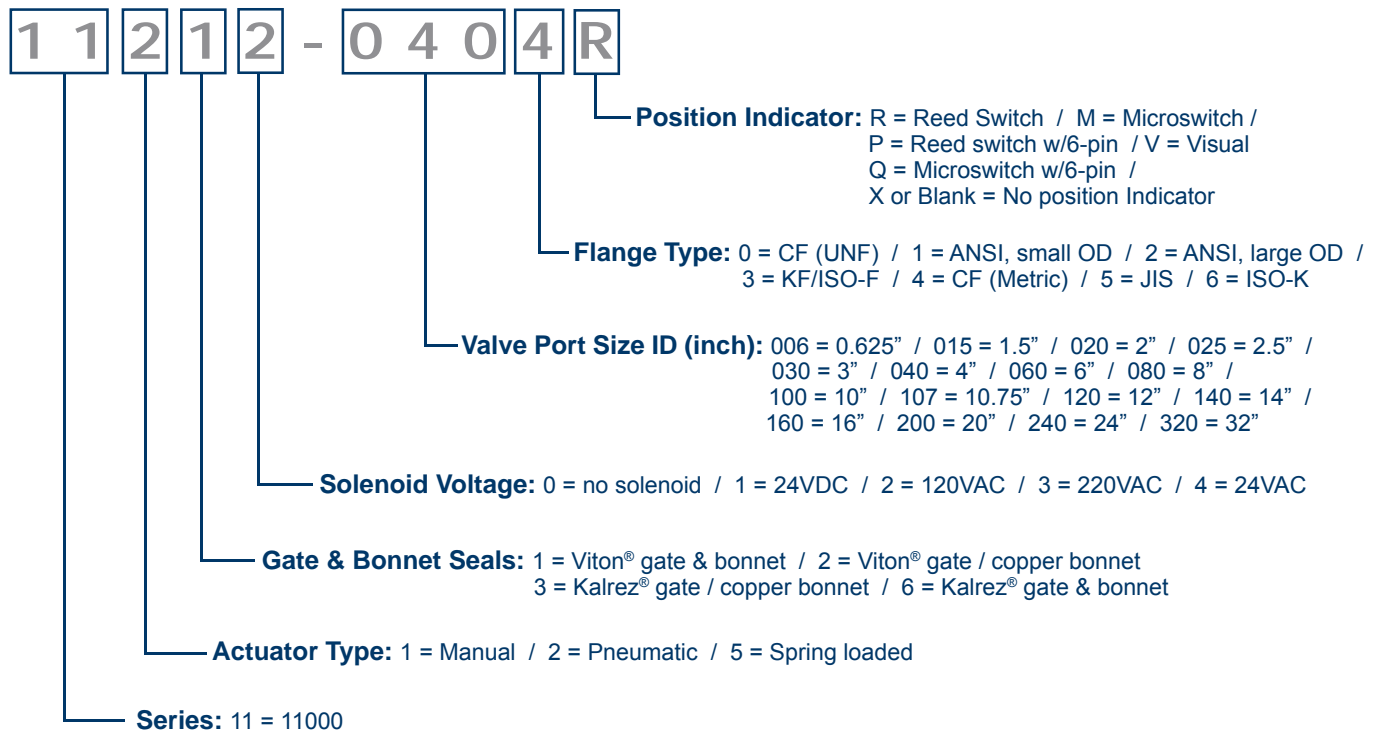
1 1 2 1 2 - 0 4 0 4 R

Position Indicator: R = Reed Switch / M = Microswitch / P = Reed switch w/6-pin / V = Visual Q = Microswitch w/6-pin / X or Blank = No position Indicator

Flange Type: 0 = CF (UNF) / 1 = ANSI, small OD / 2 = ANSI, large OD / 3 = KF/ISO-F / 4 = CF (Metric) / 5 = JIS / 6 = ISO-K

Valve Port Size ID (inch): 006 = 0.625” / 015 = 1.5” / 020 = 2” / 025 = 2.5” / 030 = 3” / 040 = 4” / 060 = 6” / 080 = 8” / 100 = 10” / 107 = 10.75” / 120 = 12” / 140 = 14” / 160 = 16” / 200 = 20” / 240 = 24” / 320 = 32”

Solenoid Voltage: 0 = no solenoid / 1 = 24VDC / 2 = 120VAC / 3 = 220VAC / 4 = 24VAC

Gate & Bonnet Seals: 1 = Viton® gate & bonnet / 2 = Viton® gate / copper bonnet 3 = Kalrez® gate / copper bonnet / 6 = Kalrez® gate & bonnet

Actuator Type: 1 = Manual / 2 = Pneumatic / 5 = Spring loaded

Series: 11 = 11000